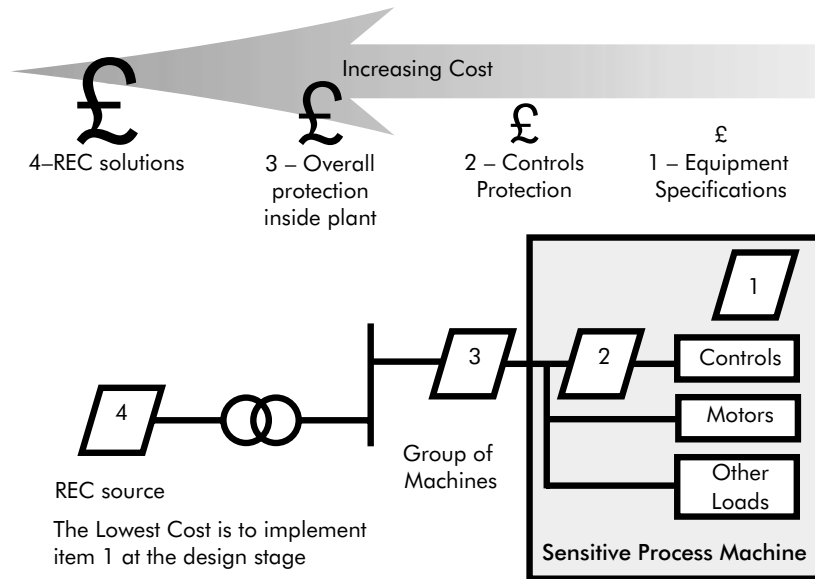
Increasing Cost

£
4–REC solutions

£
3 – Overall protection inside plant

£
2 – Controls Protection

£
1 – Equipment Specifications

1

4

3

2

Controls

Motors

Other Loads

Group of Machines

REC source

The Lowest Cost is to implement item 1 at the design stage

Sensitive Process Machine